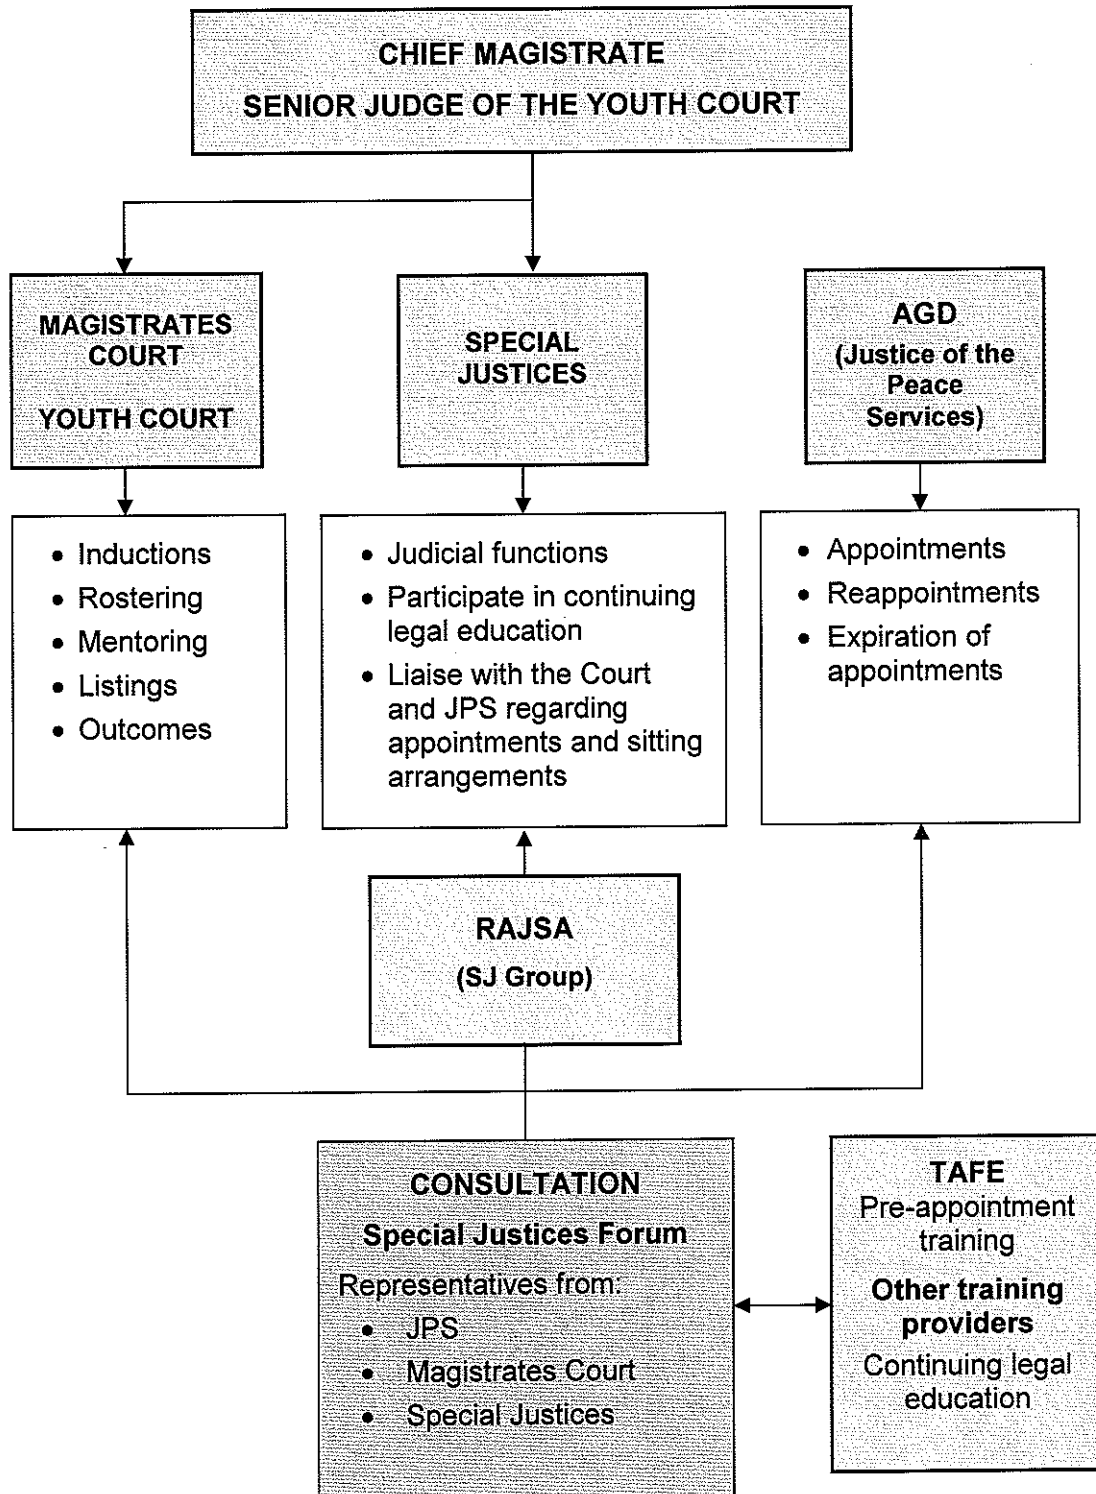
CHIEF MAGISTRATE
SENIOR JUDGE OF THE YOUTH COURT

MAGISTRATES COURT

YOUTH COURT

SPECIAL JUSTICES

AGD
(Justice of the Peace Services)

- Inductions
- Rostering
- Mentoring
- Listings
- Outcomes

- Judicial functions
- Participate in continuing legal education
- Liaise with the Court and JPS regarding appointments and sitting arrangements

- Appointments
- Reappointments
- Expiration of appointments

RAJSA
(SJ Group)

CONSULTATION
Special Justices Forum
Representatives from:
- JPS
- Magistrates Court
- Special Justices

TAFE
Pre-appointment training
Other training providers
Continuing legal education